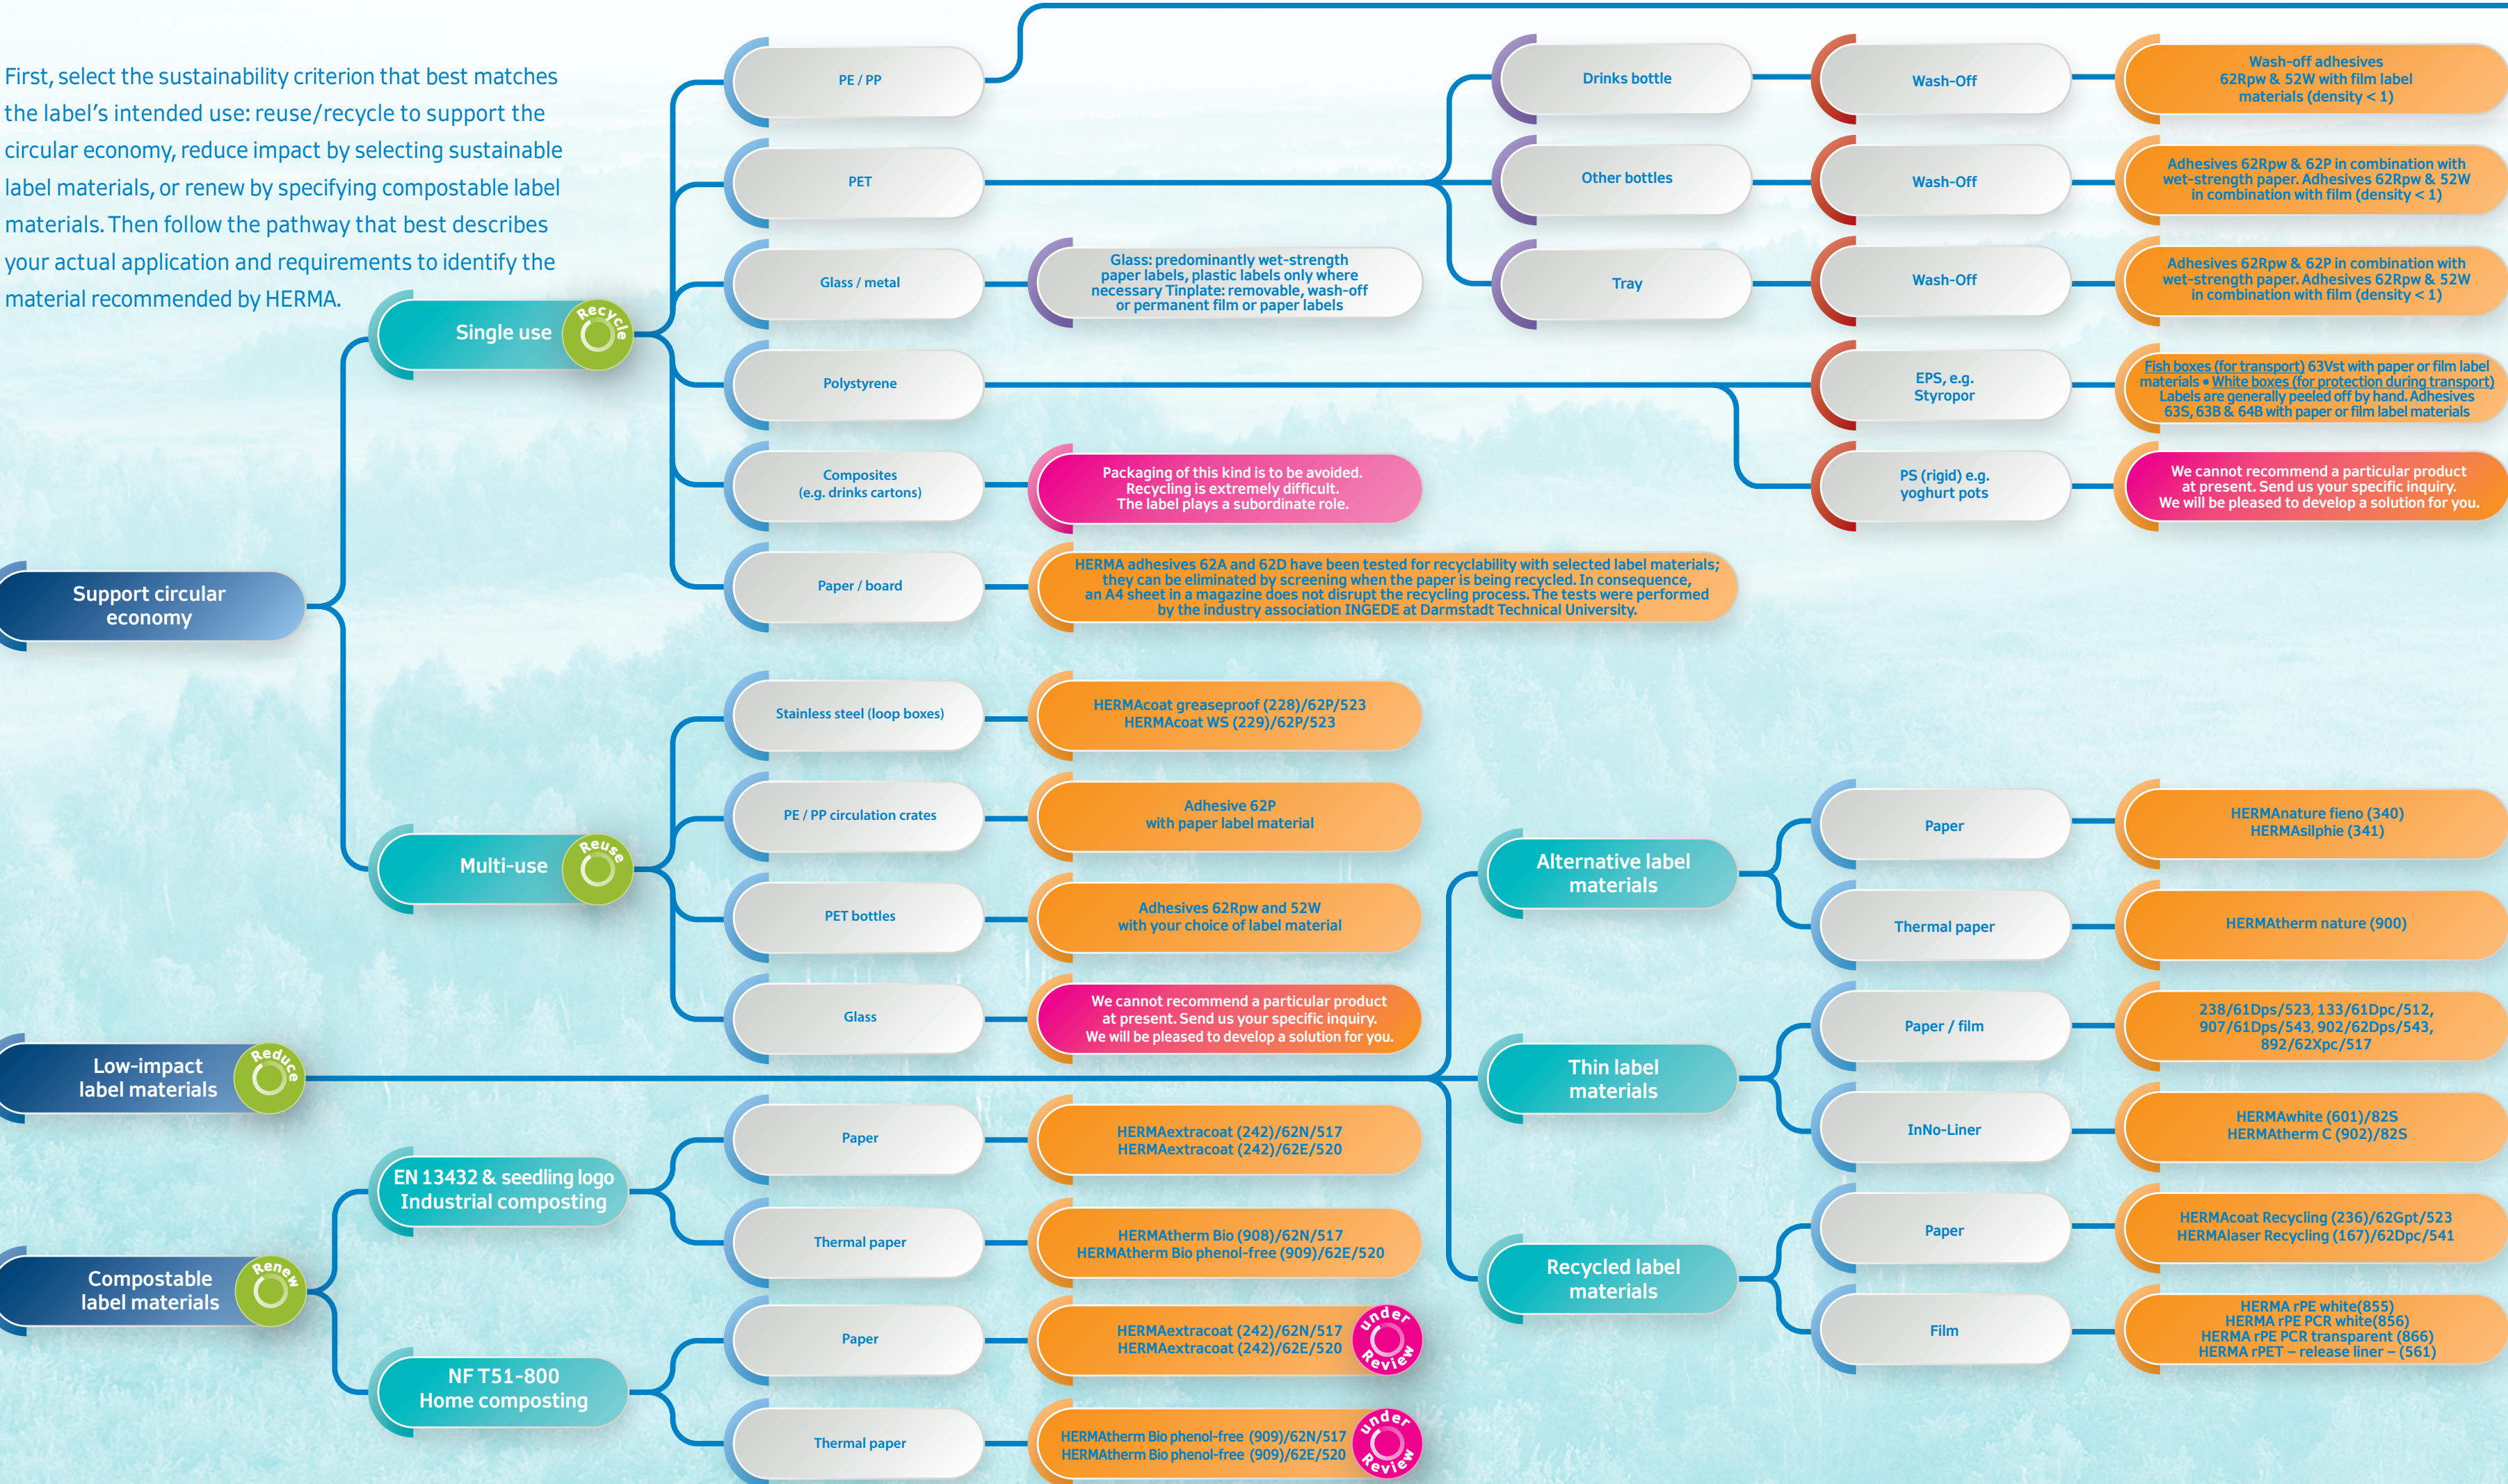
First, select the sustainability criterion that best matches the label's intended use: reuse/recycle to support the circular economy, reduce impact by selecting sustainable label materials, or renew by specifying compostable label materials. Then follow the pathway that best describes your actual application and requirements to identify the material recommended by HERMA.

Support circular economy

Single use
Recycle

PE / PP

Drinks bottle
Wash-Off
Wash-off adhesives 62Rpw & 52W with film label materials (density < 1)

PET

Other bottles
Wash-Off
Adhesives 62Rpw & 62P in combination with wet-strength paper. Adhesives 62Rpw & 52W in combination with film (density < 1)

Glass / metal
Glass: predominantly wet-strength paper labels, plastic labels only where necessary Tinplate: removable, wash-off or permanent film or paper labels

Tray
Wash-Off
Adhesives 62Rpw & 62P in combination with wet-strength paper. Adhesives 62Rpw & 52W in combination with film (density < 1)

Polystyrene
EPS, e.g. Styropor
Fish boxes (for transport) 63Vst with paper or film label materials • White boxes (for protection during transport) Labels are generally peeled off by hand. Adhesives 63S, 63B & 64B with paper or film label materials

Composites (e.g. drinks cartons)
Packaging of this kind is to be avoided. Recycling is extremely difficult. The label plays a subordinate role.

PS (rigid) e.g. yoghurt pots
We cannot recommend a particular product at present. Send us your specific inquiry. We will be pleased to develop a solution for you.

Paper / board
HERMA adhesives 62A and 62D have been tested for recyclability with selected label materials; they can be eliminated by screening when the paper is being recycled. In consequence, an A4 sheet in a magazine does not disrupt the recycling process. The tests were performed by the industry association INGEDE at Darmstadt Technical University.

Multi-use
Reuse

Stainless steel (loop boxes)
HERMAcoat greaseproof (228)/62P/523
HERMAcoat WS (229)/62P/523

PE / PP circulation crates
Adhesive 62P with paper label material

PET bottles
Adhesives 62Rpw and 52W with your choice of label material

Glass
We cannot recommend a particular product at present. Send us your specific inquiry. We will be pleased to develop a solution for you.

Low-impact label materials
Reduce

Alternative label materials
Paper
HERMAnature fieno (340)
HERMAsilphie (341)
Thermal paper
HERMAtherm nature (900)

Thin label materials
Paper / film
238/61Dps/523, 133/61Dpc/512, 907/61Dps/543, 902/62Dps/543, 892/62Xpc/517
InNo-Liner
HERMAwhite (601)/82S
HERMAtherm C (902)/82S

Recycled label materials
Paper
HERMAcoat Recycling (236)/62Gpt/523
HERMAlaser Recycling (167)/62Dpc/541
Film
HERMA rPE white(855)
HERMA rPE PCR white(856)
HERMA rPE PCR transparent (866)
HERMA rPET – release liner – (561)

Compostable label materials
Renew

EN 13432 & seedling logo Industrial composting
Paper
HERMAextracoat (242)/62N/517
HERMAextracoat (242)/62E/520
Thermal paper
HERMAtherm Bio (908)/62N/517
HERMAtherm Bio phenol-free (909)/62E/520

NF T51-800 Home composting
Paper
HERMAextracoat (242)/62N/517
HERMAextracoat (242)/62E/520
under Review
Thermal paper
HERMAtherm Bio phenol-free (909)/62N/517
HERMAtherm Bio phenol-free (909)/62E/520
under Review